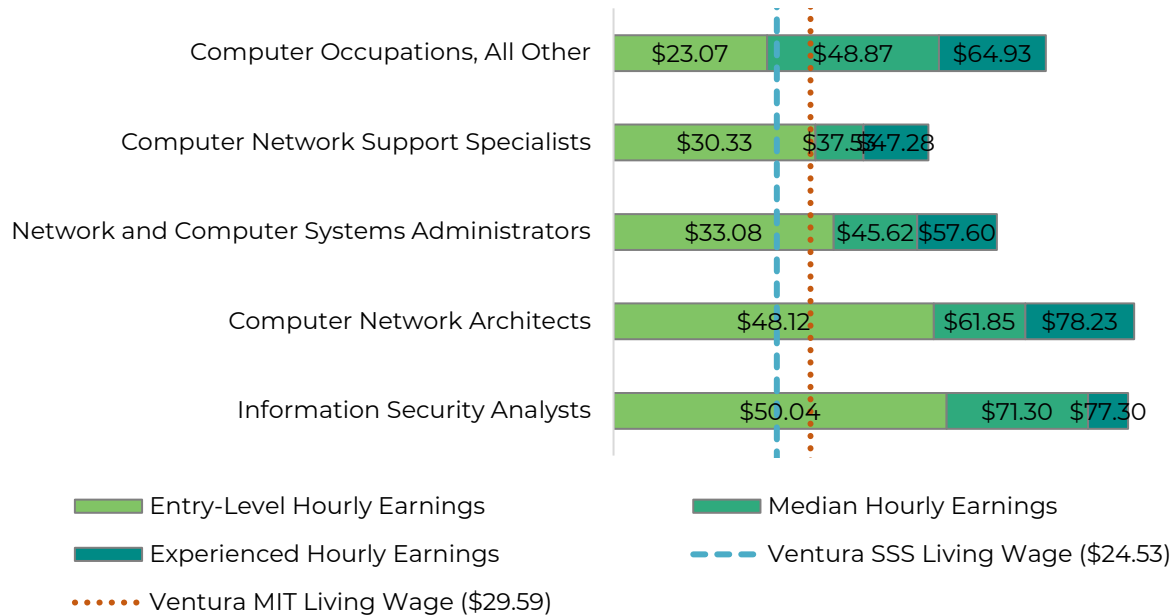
Computer Occupations, All Other | $23.07 | $48.87 | $64.93

Computer Network Support Specialists | $30.33 | $37.53 | $47.28

Network and Computer Systems Administrators | $33.08 | $45.62 | $57.60

Computer Network Architects | $48.12 | $61.85 | $78.23

Information Security Analysts | $50.04 | $71.30 | $77.30

Entry-Level Hourly Earnings
Median Hourly Earnings
Experienced Hourly Earnings
Ventura SSS Living Wage ($24.53)
Ventura MIT Living Wage ($29.59)